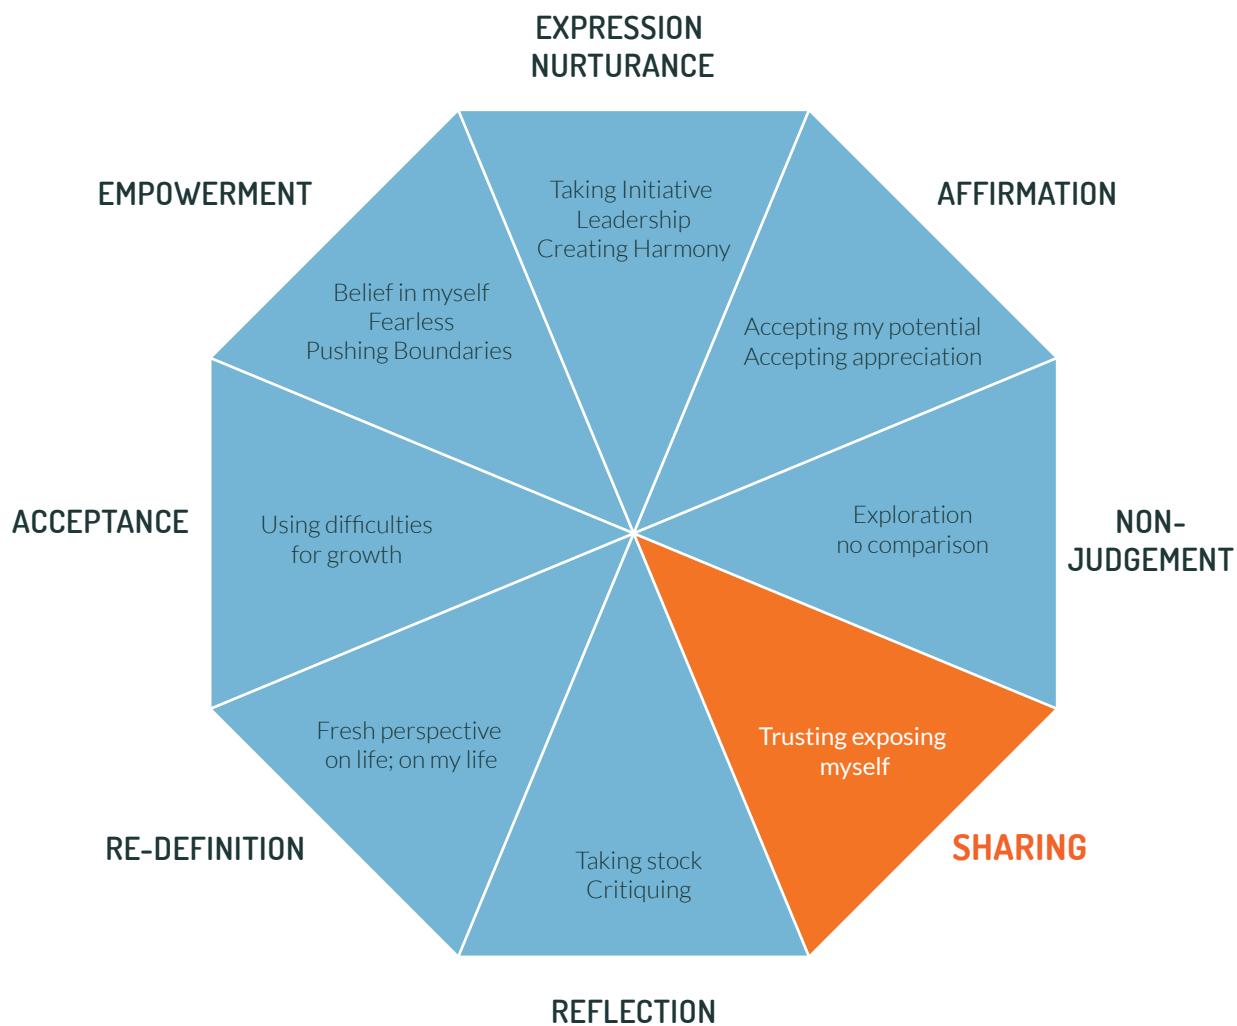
EXPRESSION
NURTURANCE

Taking Initiative
Leadership
Creating Harmony

EMPOWERMENT

Belief in myself
Fearless
Pushing Boundaries

AFFIRMATION

Accepting my potential
Accepting appreciation

ACCEPTANCE

Using difficulties
for growth

Exploration
no comparison

NON-
JUDGEMENT

Fresh perspective
on life; on my life

Trusting exposing
myself

RE-DEFINITION

SHARING

Taking stock
Critiquing

REFLECTION